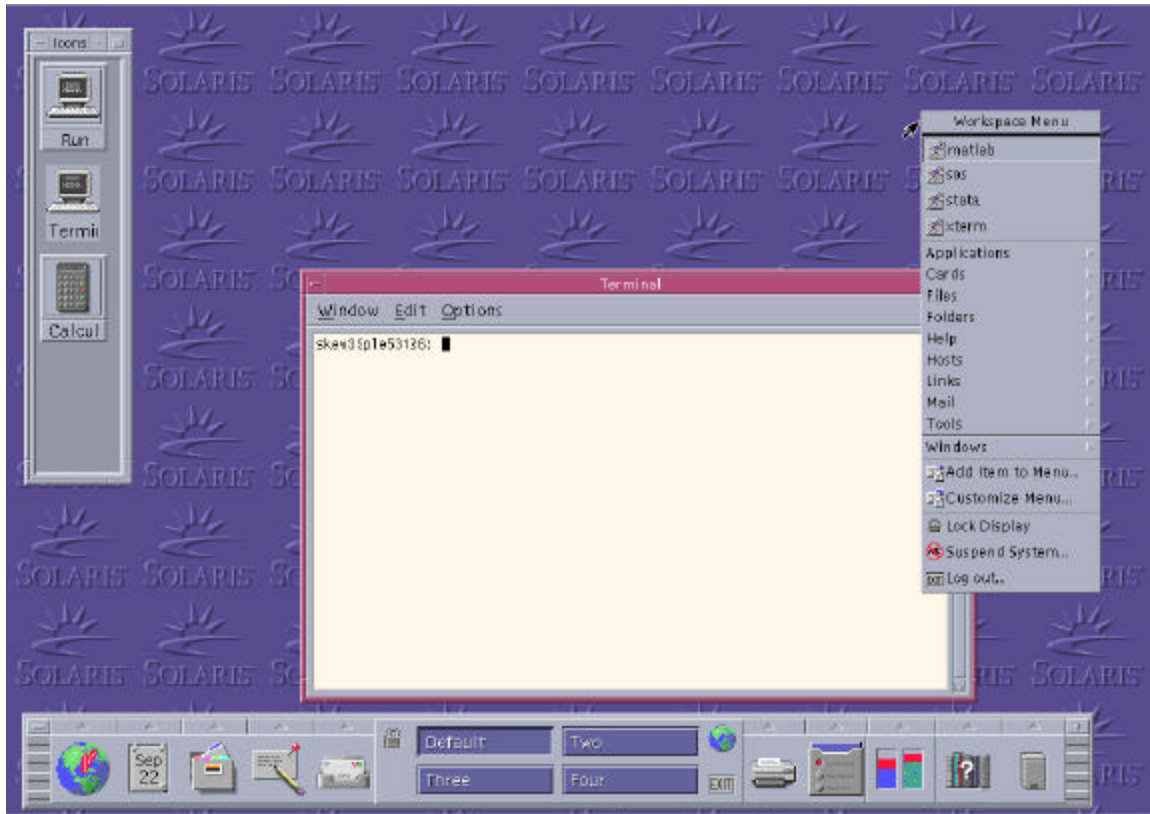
Icons

Run

Termi

Calcul

Terminal

Window Edit Options

skew3{pl e53136:

Workspace Menu

matlab
sas
stata
xterm
Applications
Cards
Files
Folders
Help
Hosts
Links
Mail
Tools
Windows
Add Item to Menu...
Customize Menu...
Lock Display
Suspend System...
Log out...

Sep 22

Default
Two
Three
Four

EXIT

SOLARIS